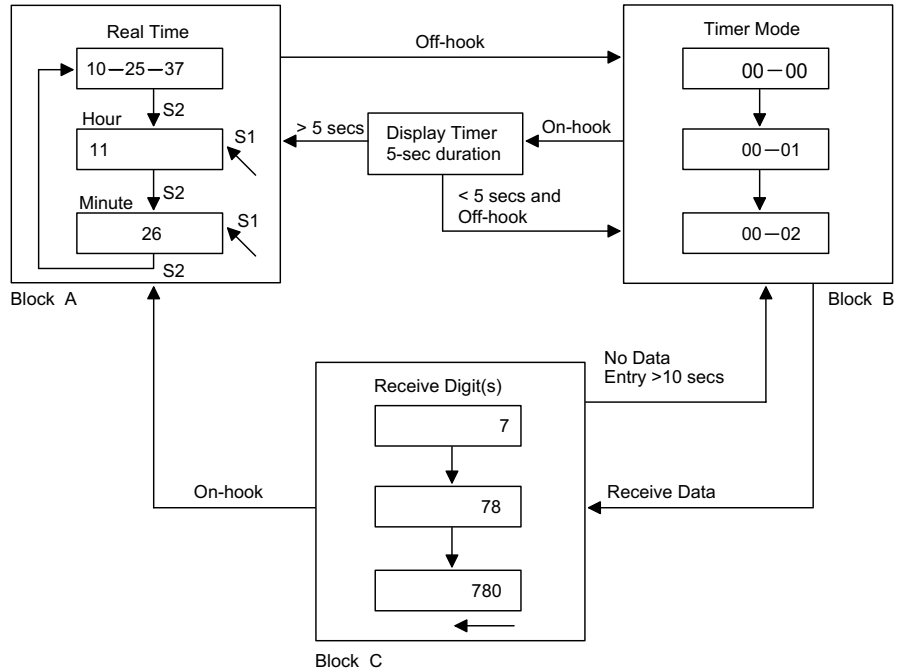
Real Time

10—25—37

S2

Hour

11

S1

S2

Minute

26

S1

S2

Block A

Off-hook

> 5 secs

Display Timer
5-sec duration

On-hook

< 5 secs and
Off-hook

Timer Mode

00—00

00—01

00—02

Block B

No Data
Entry >10 secs

Receive Digit(s)

7

78

780

On-hook

Receive Data

Block C